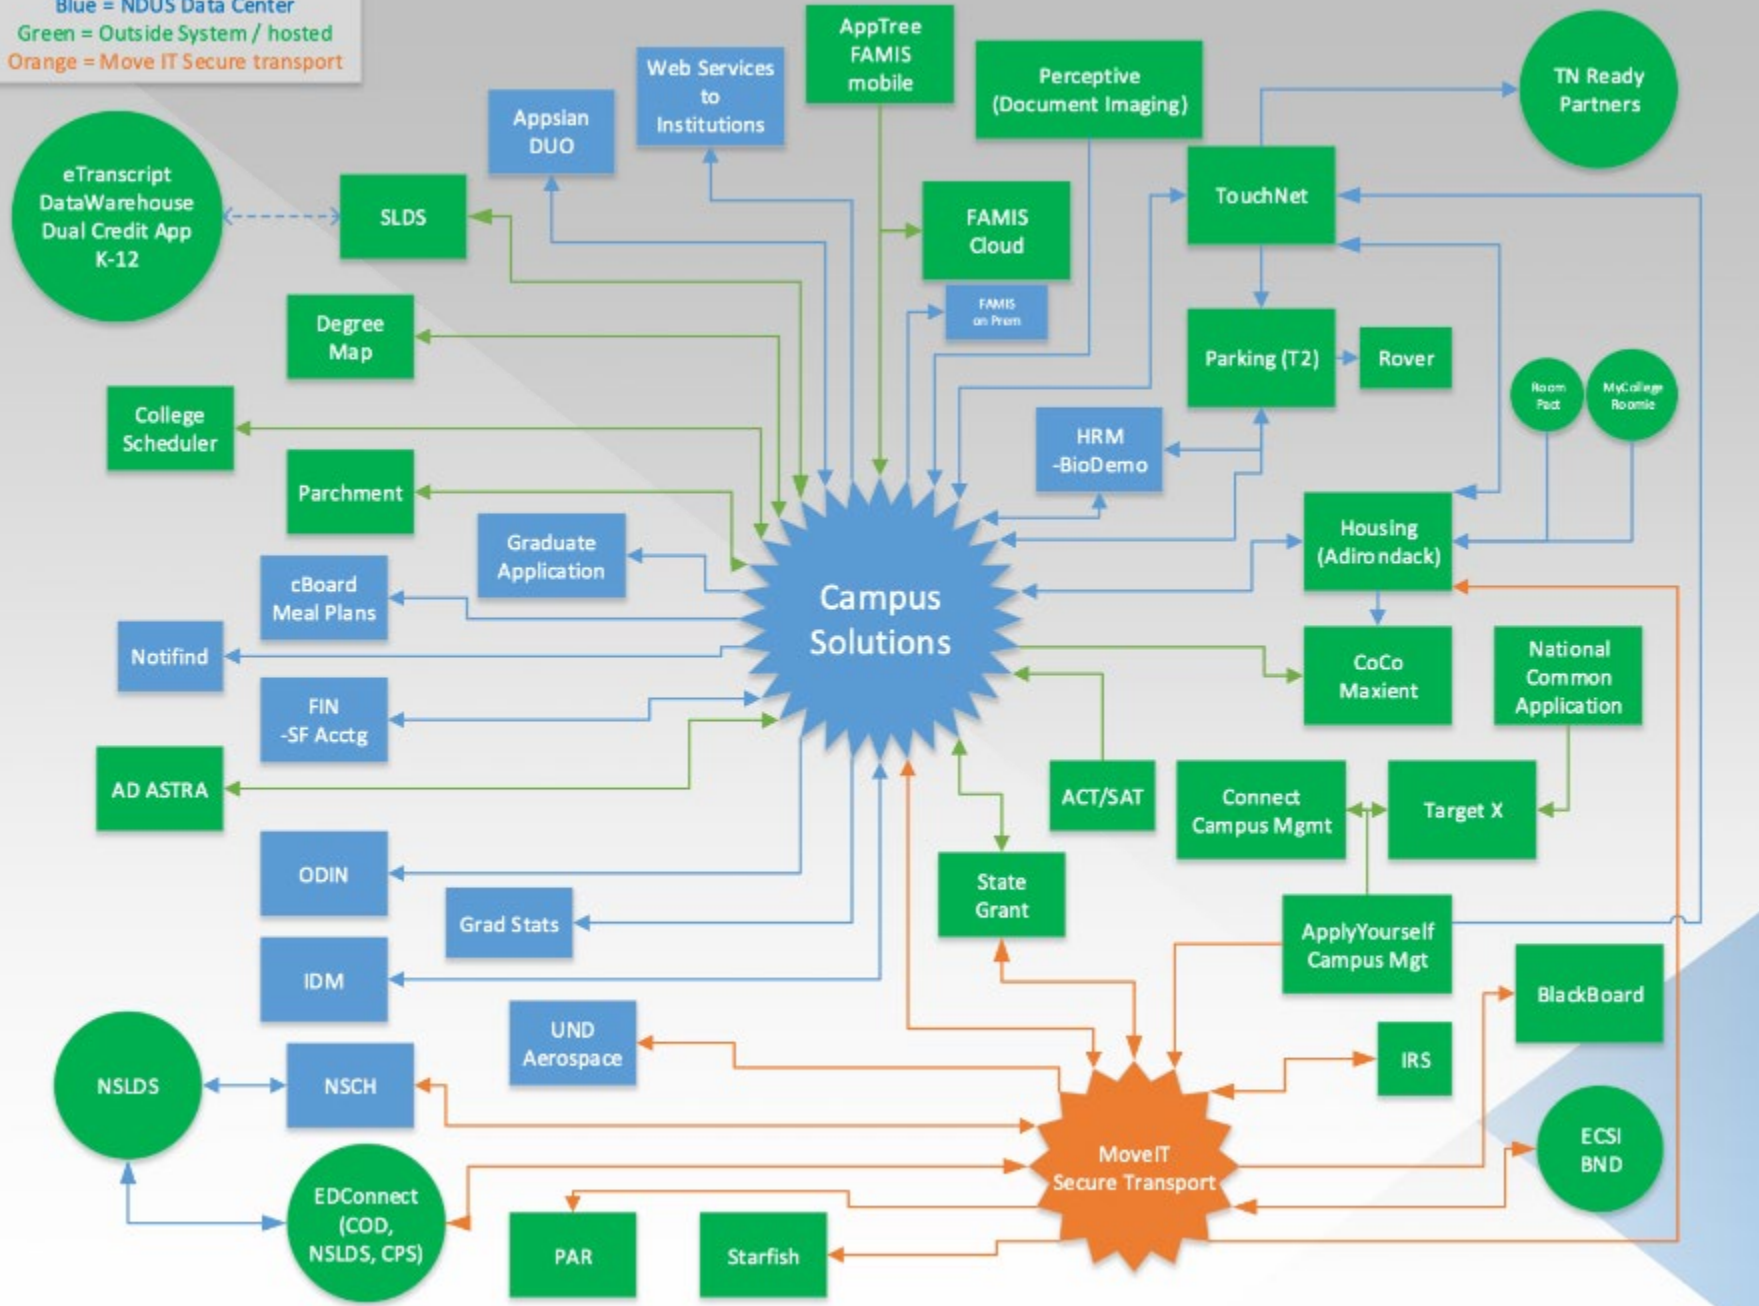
Blue = NDUS Data Center
Green = Outside System / hosted
Orange = Move IT Secure transport

eTranscript DataWarehouse Dual Credit App K-12

SLDS

Appsian DUO

Web Services to Institutions

AppTree FAMIS mobile

Perceptive (Document Imaging)

TN Ready Partners

FAMIS Cloud

FAMIS on Prem

TouchNet

Degree Map

Parking (T2)

Rover

Room Pact

MyCollege Roomie

College Scheduler

HRM -BioDemo

Parchment

Housing (Adirondack)

Graduate Application

Campus Solutions

cBoard Meal Plans

Notifind

CoCo Maxient

National Common Application

FIN -SF Acctg

AD ASTRA

ACT/SAT

Connect Campus Mgmt

Target X

ODIN

State Grant

Grad Stats

ApplyYourself Campus Mgt

IDM

BlackBoard

UND Aerospace

IRS

NSLDS

NSCH

MoveIT Secure Transport

ECSI BND

EDConnect (COD, NSLDS, CPS)

PAR

Starfish